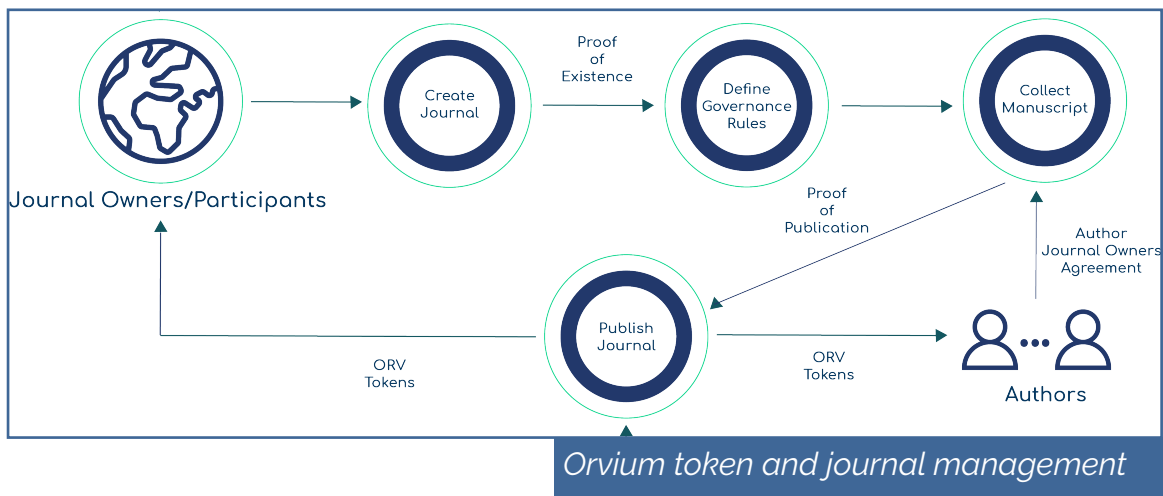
Journal Owners/Participants

Create Journal

Proof of Existence

Define Governance Rules

Collect Manuscript

Proof of Publication

Author Journal Owners Agreement

Publish Journal

ORV Tokens

ORV Tokens

Authors

Orvium token and journal management